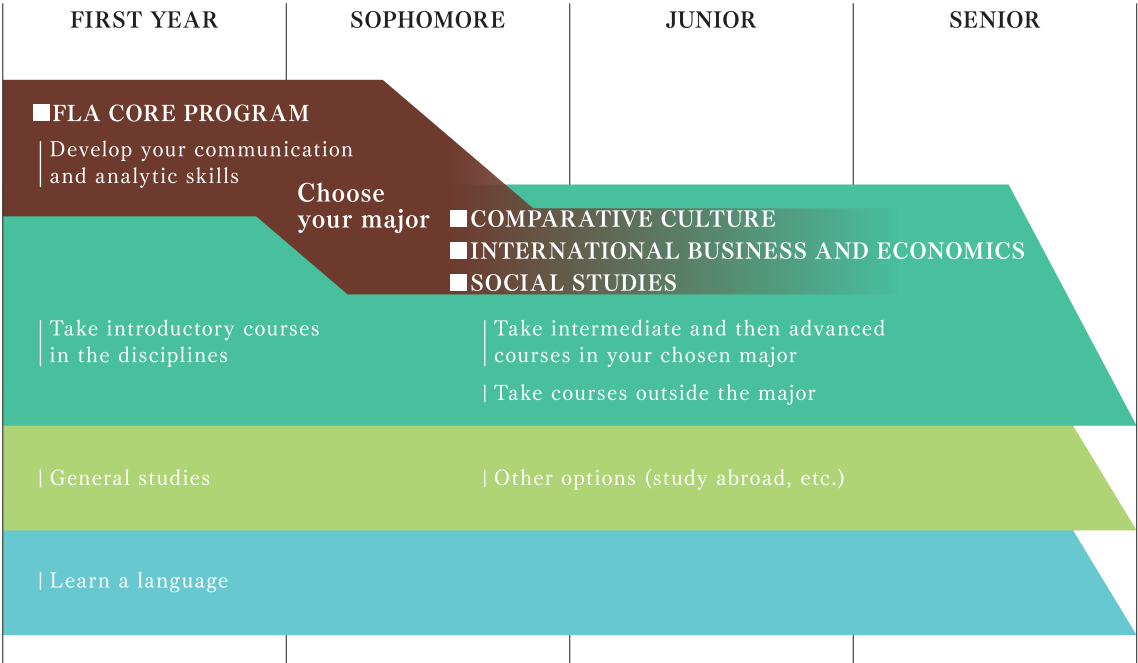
FIRST YEAR

SOPHOMORE

JUNIOR

SENIOR

■FLA CORE PROGRAM

| Develop your communication and analytic skills

Choose your major

■COMPARATIVE CULTURE

■INTERNATIONAL BUSINESS AND ECONOMICS

■SOCIAL STUDIES

| Take introductory courses in the disciplines

| Take intermediate and then advanced courses in your chosen major

| Take courses outside the major

| General studies

| Other options (study abroad, etc.)

| Learn a language